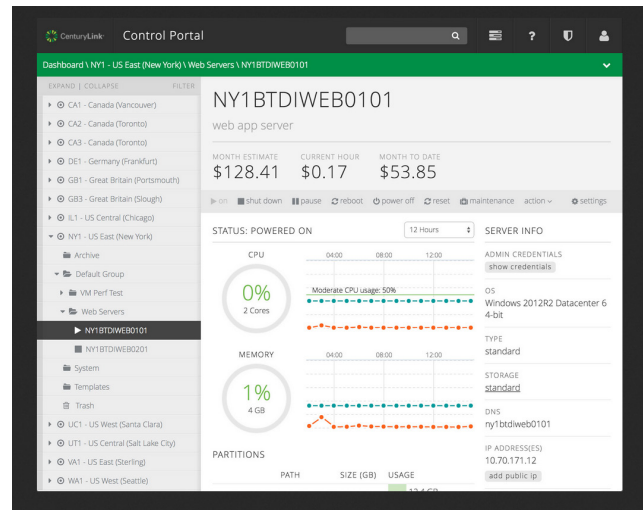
CenturyLink Control Portal

Dashboard \ NY1 - US East (New York) \ Web Servers \ NY1BTDIWEB0101

EXPAND | COLLAPSE FILTER

CA1 - Canada (Vancouver)
CA2 - Canada (Toronto)
CA3 - Canada (Toronto)
DE1 - Germany (Frankfurt)
GB1 - Great Britain (Portsmouth)
GB3 - Great Britain (Slough)
IL1 - US Central (Chicago)
NY1 - US East (New York)
Archive
Default Group
VM Perf Test
Web Servers
NY1BTDIWEB0101
NY1BTDIWEB0201
System
Templates
Trash
UC1 - US West (Santa Clara)
UT1 - US Central (Salt Lake City)
VA1 - US East (Sterling)
WA1 - US West (Seattle)

NY1BTDIWEB0101

web app server

MONTH ESTIMATE
$128.41

CURRENT HOUR
$0.17

MONTH TO DATE
$53.85

on shut down pause reboot power off reset maintenance action settings

STATUS: POWERED ON

12 Hours

CPU
04:00 08:00 12:00
0%
2 Cores
Moderate CPU usage: 50%

MEMORY
04:00 08:00 12:00
1%
4 GB

PARTITIONS

PATH SIZE (GB) USAGE

SERVER INFO

ADMIN CREDENTIALS
show credentials

OS
Windows 2012R2 Datacenter 6 4-bit

TYPE
standard

STORAGE
standard

DNS
ny1btdiweb0101

IP ADDRESS(ES)
10.70.171.12
add public ip